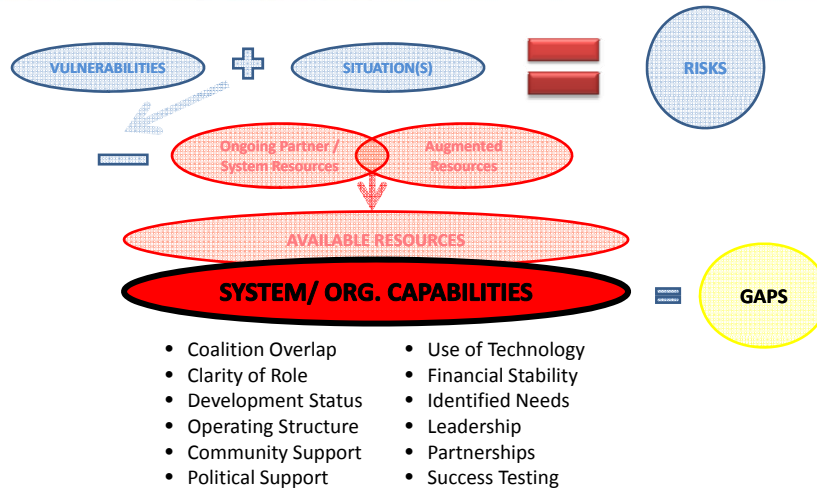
VULNERABILITIES

SITUATION(S)

RISKS

Ongoing Partner / System Resources

Augmented Resources

AVAILABLE RESOURCES

SYSTEM/ ORG. CAPABILITIES

GAPS

- Coalition Overlap
- Clarity of Role
- Development Status
- Operating Structure
- Community Support
- Political Support

- Use of Technology
- Financial Stability
- Identified Needs
- Leadership
- Partnerships
- Success Testing